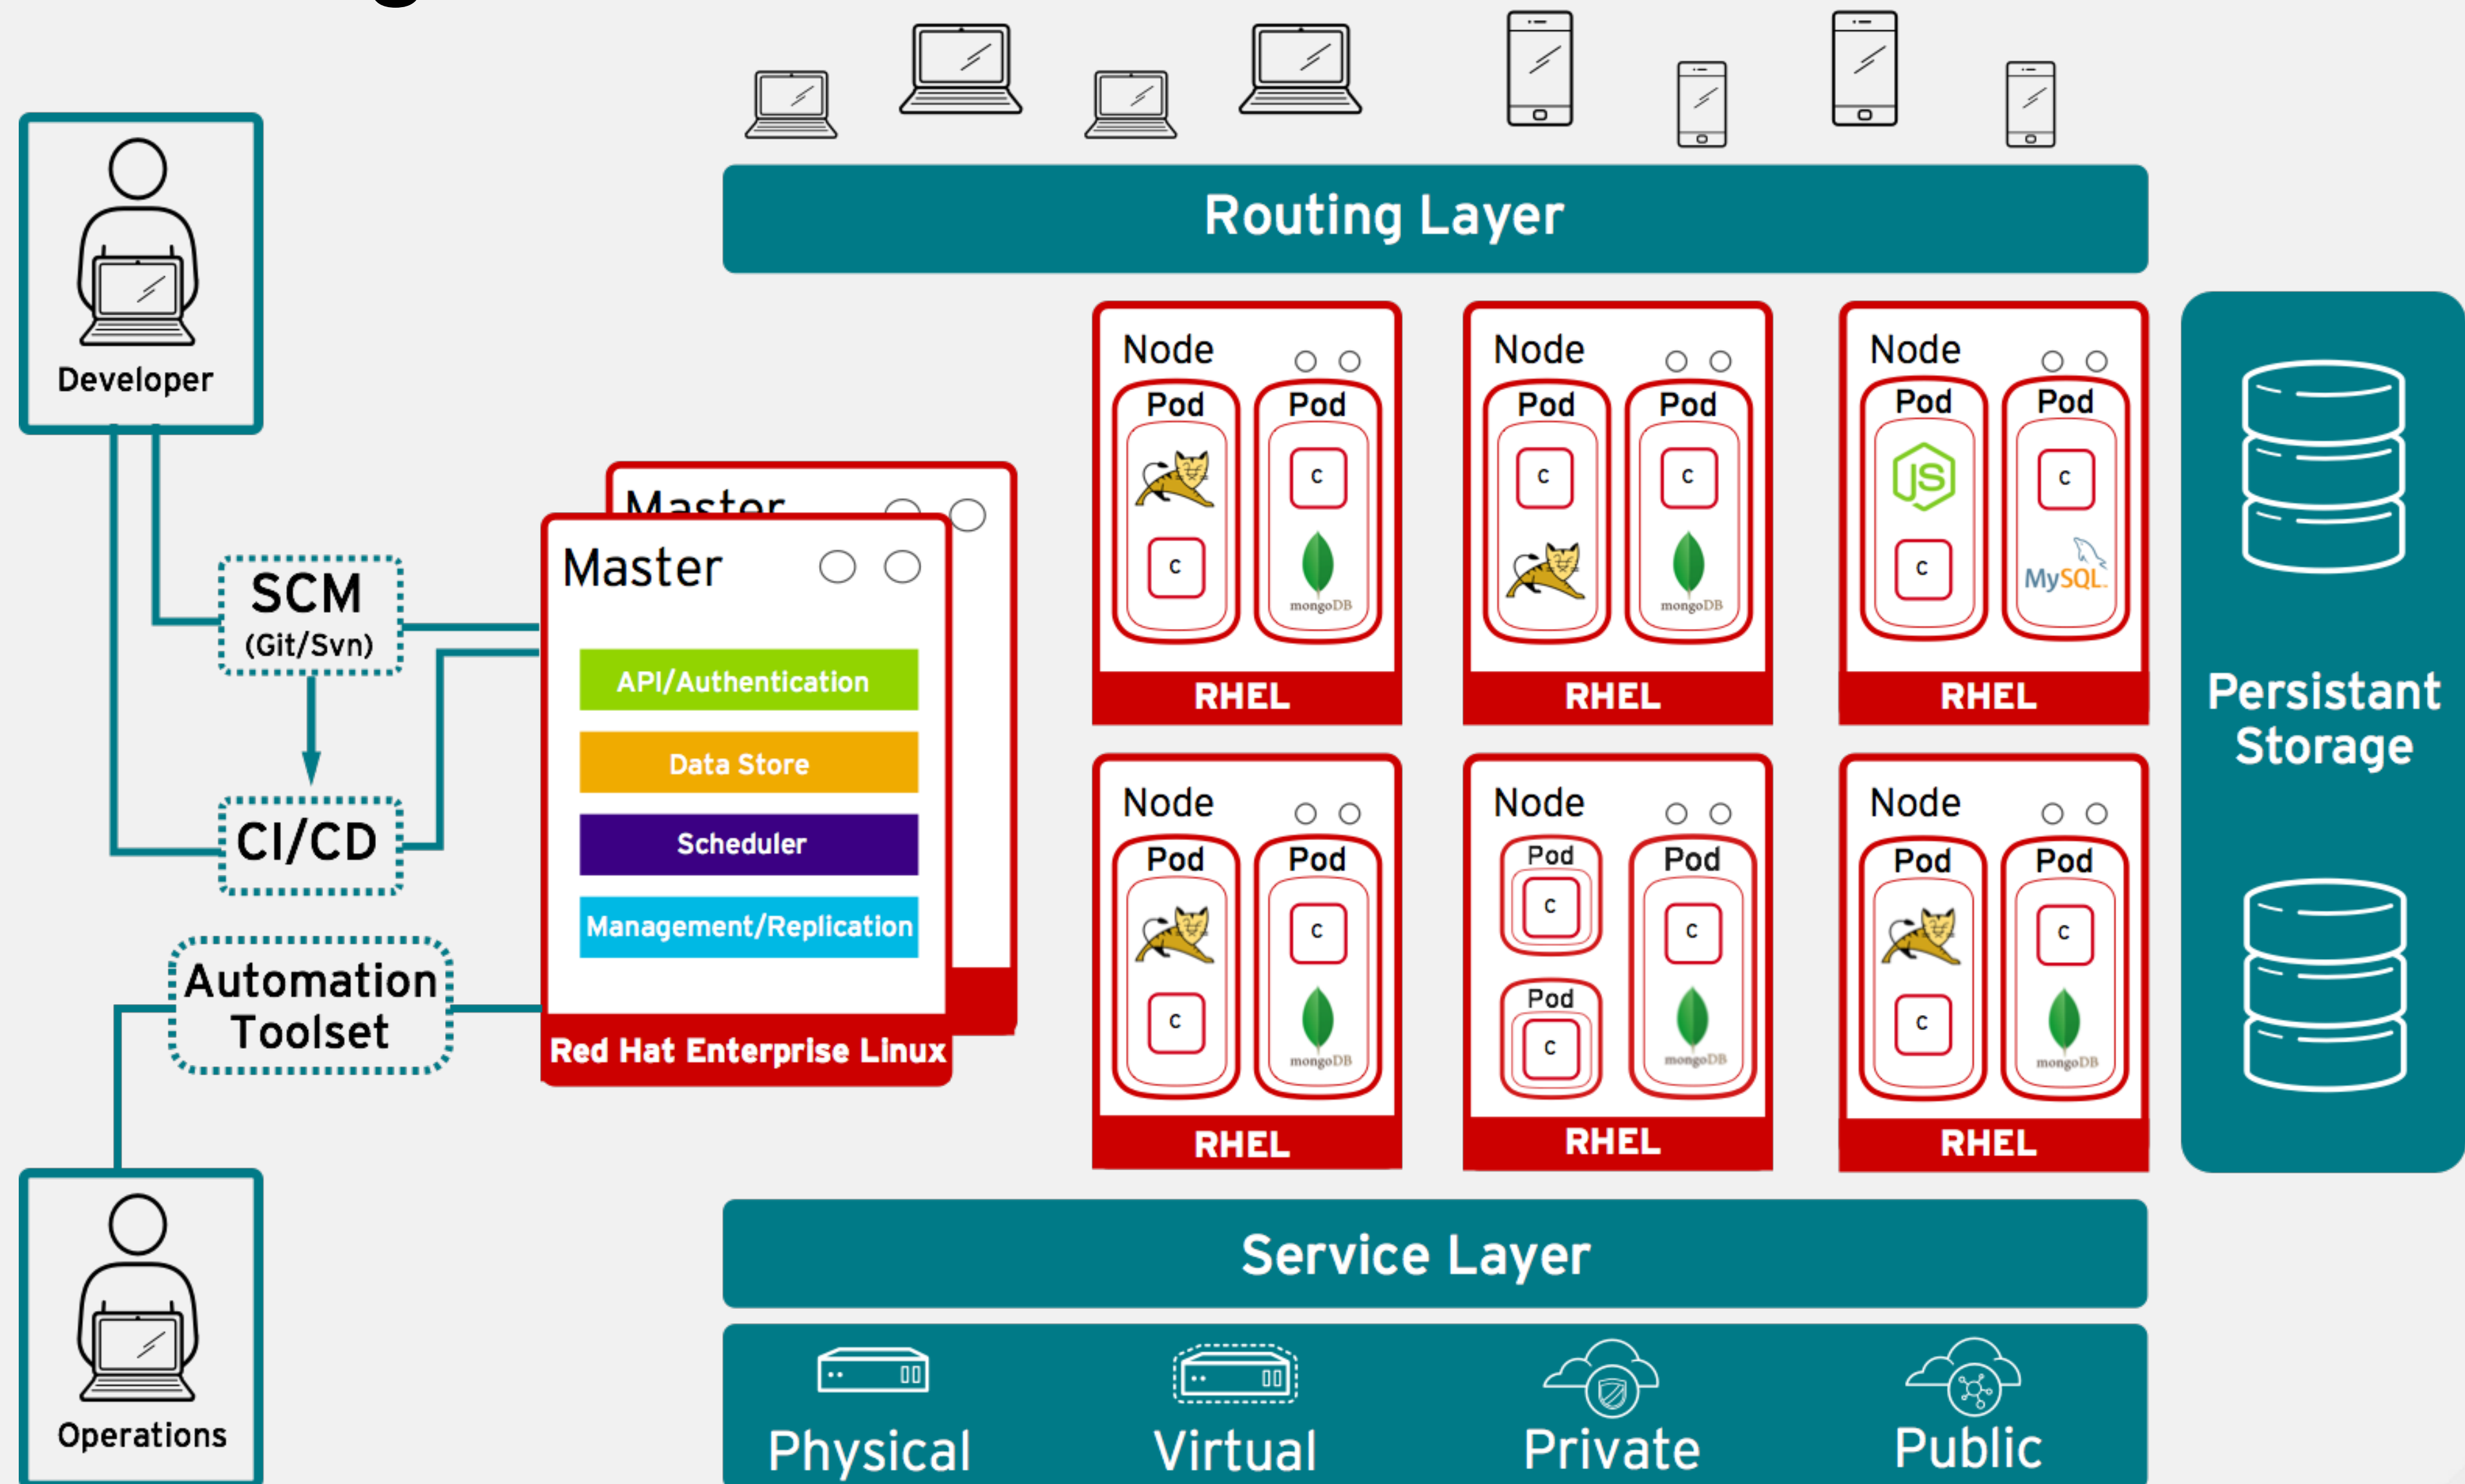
Developer

Routing Layer

SCM
(Git/Svn)

CI/CD

Automation Toolset

Operations

Master

Master

API/Authentication

Data Store

Scheduler

Management/Replication

Red Hat Enterprise Linux

Node
Pod
c
Pod
c
mongoDB
RHEL

Node
Pod
c
Pod
c
mongoDB
RHEL

Node
Pod
c
Pod
c
MySQL
RHEL

Node
Pod
c
Pod
c
mongoDB
RHEL

Node
Pod
c
Pod
c
Pod
c
mongoDB
RHEL

Node
Pod
c
Pod
c
mongoDB
RHEL

Persistant Storage

Service Layer

Physical

Virtual

Private

Public